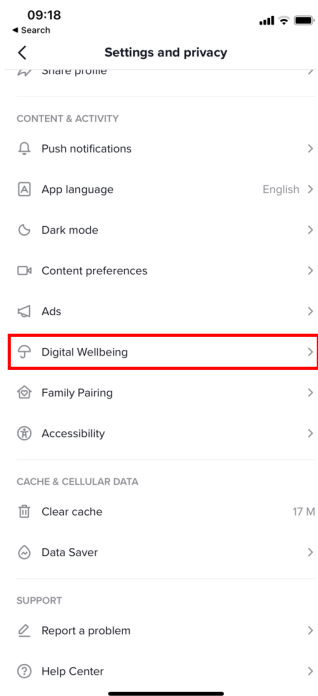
09:18
◂ Search

<

Settings and privacy

Share profile >

CONTENT & ACTIVITY

Push notifications >

App language English >

Dark mode >

Content preferences >

Ads >

Digital Wellbeing >

Family Pairing >

Accessibility >

CACHE & CELLULAR DATA

Clear cache 17 M

Data Saver >

SUPPORT

Report a problem >

Help Center >